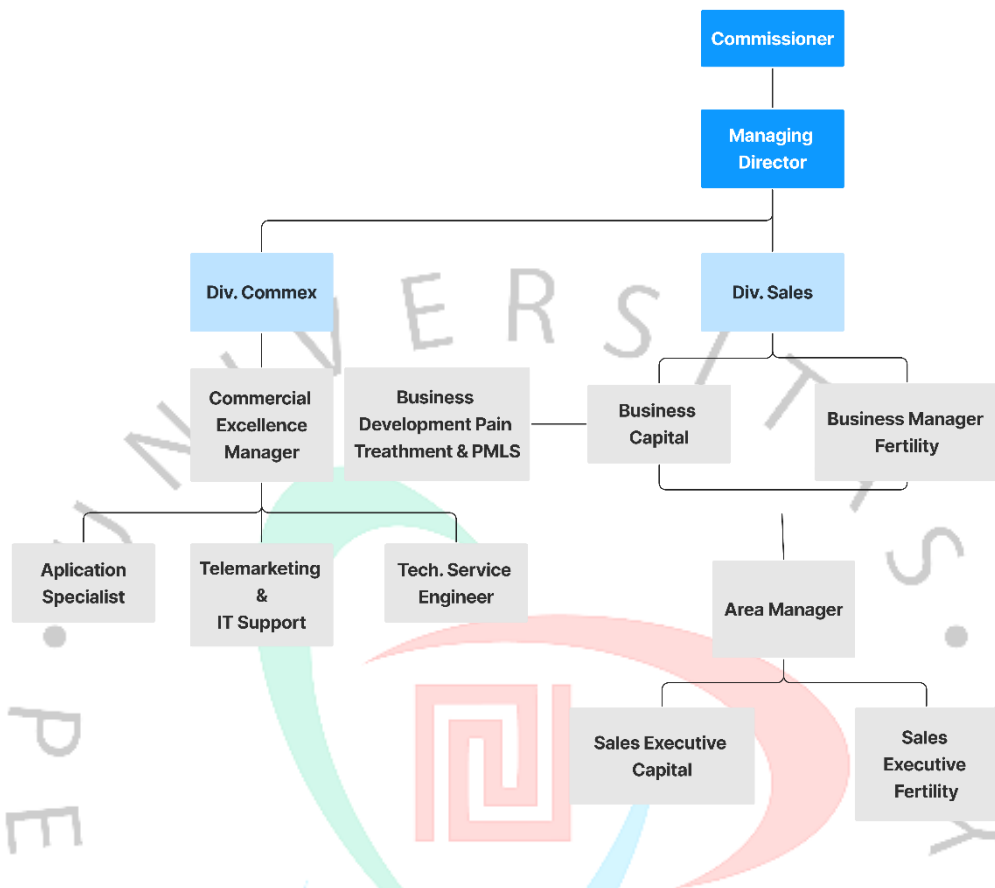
Commissioner

Managing Director

Div. Commex

Div. Sales

Commercial Excellence Manager

Business Development Pain Treathment & PMLS

Business Capital

Business Manager Fertility

Aplication Specialist

Telemarketing & IT Support

Tech. Service Engineer

Area Manager

Sales Executive Capital

Sales Executive Fertility